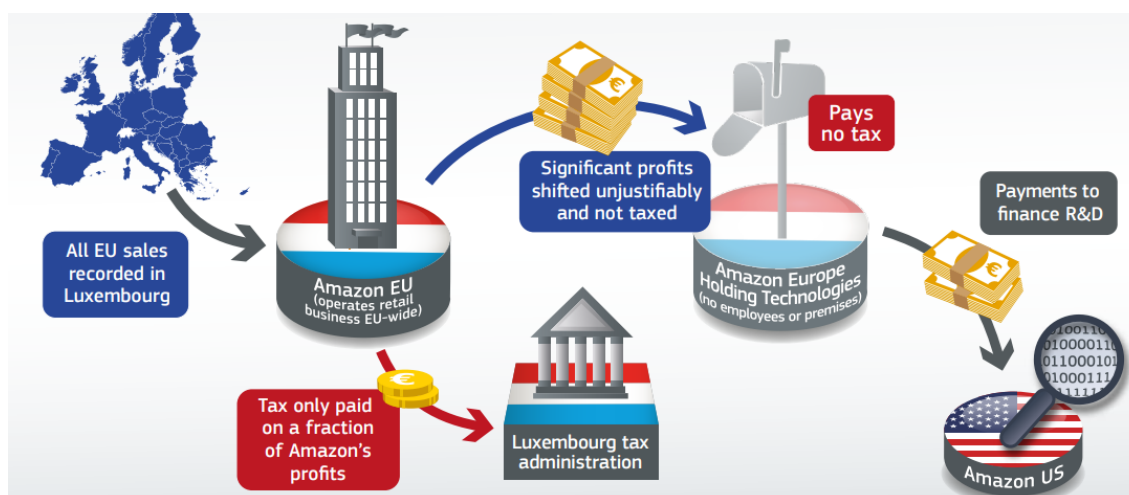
All EU sales recorded in Luxembourg

Amazon EU (operates retail business EU-wide)

Significant profits shifted unjustifiably and not taxed

Pays no tax

Amazon Europe Holding Technologies (no employees or premises)

Payments to finance R&D

Tax only paid on a fraction of Amazon's profits

Luxembourg tax administration

Amazon US

0100110
010000110
01100010
01000111
01111